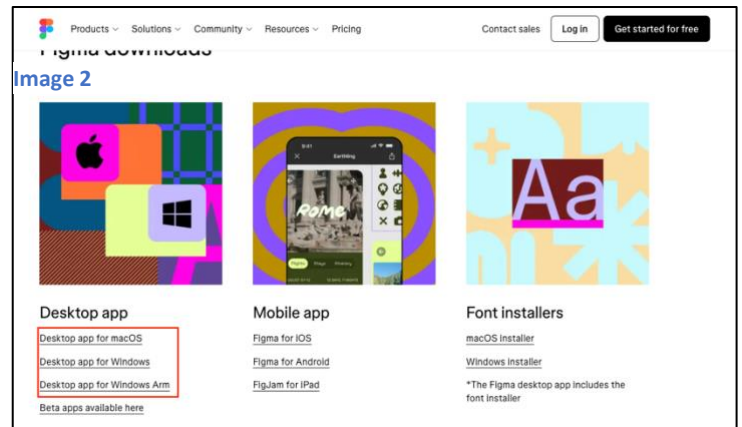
Products Solutions Community Resources Pricing Contact sales Log in Get started for free

Figma downloads

Image 2

9:41 Earthling

Rome

Figma

Aa

Desktop app

Desktop app for macOS

Desktop app for Windows

Desktop app for Windows Arm

Beta apps available here

Mobile app

Figma for iOS

Figma for Android

FigJam for iPad

Font installers

macOS installer

Windows installer

*The Figma desktop app includes the font installer